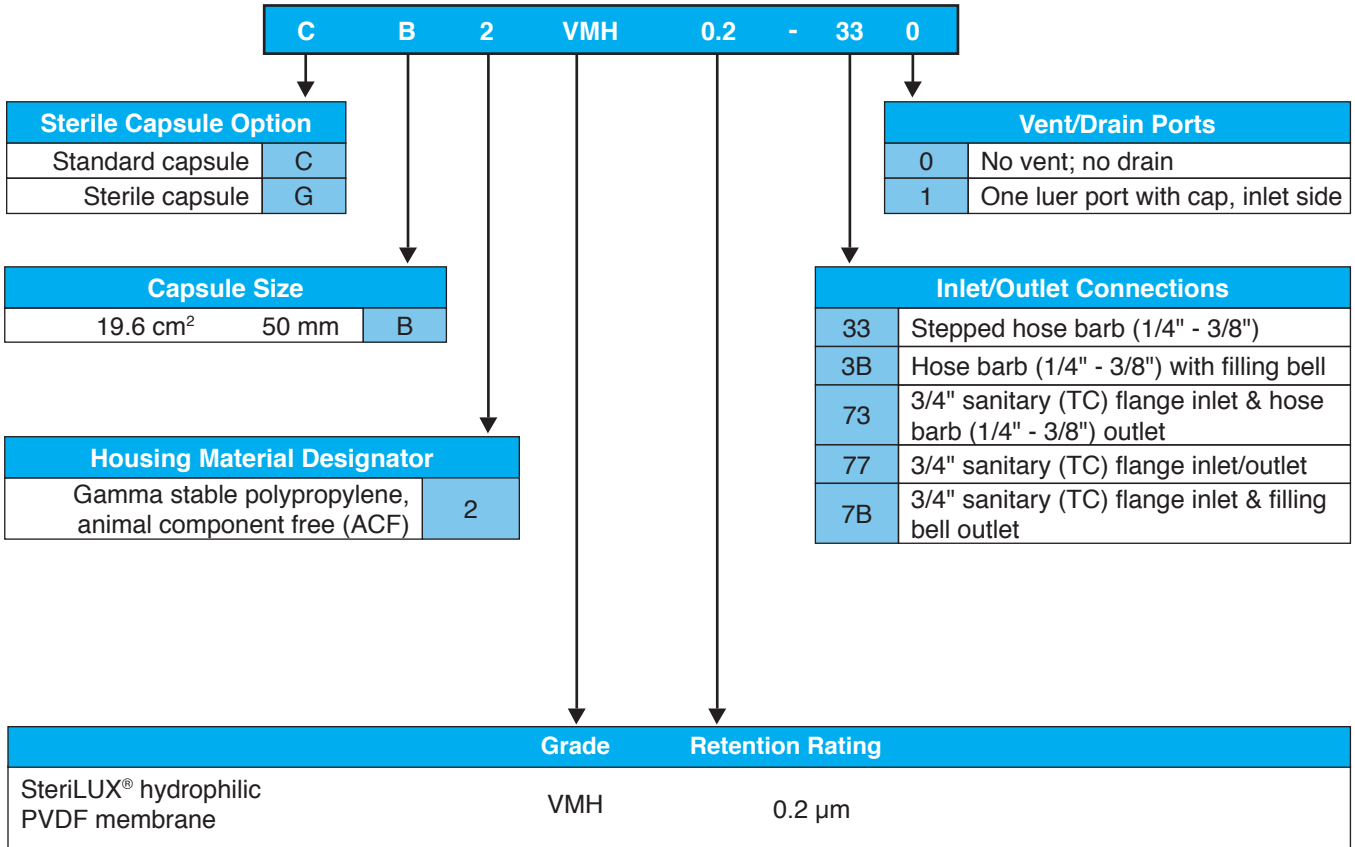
C B 2 VMH 0.2 - 33 0

| Sterile Capsule Option | |
|---|---|
| Standard capsule | C |
| Sterile capsule | G |

| Capsule Size | | |
|---|---|---|
| 19.6 cm$^2$ | 50 mm | B |

| Housing Material Designator | |
|---|---|
| Gamma stable polypropylene, animal component free (ACF) | 2 |

| Vent/Drain Ports | |
|---|---|
| 0 | No vent; no drain |
| 1 | One luer port with cap, inlet side |

| Inlet/Outlet Connections | |
|---|---|
| 33 | Stepped hose barb (1/4" - 3/8") |
| 3B | Hose barb (1/4" - 3/8") with filling bell |
| 73 | 3/4" sanitary (TC) flange inlet & hose barb (1/4" - 3/8") outlet |
| 77 | 3/4" sanitary (TC) flange inlet/outlet |
| 7B | 3/4" sanitary (TC) flange inlet & filling bell outlet |

| | Grade | Retention Rating |
|---|---|---|
| SteriLUX® hydrophilic PVDF membrane | VMH | 0.2 µm |